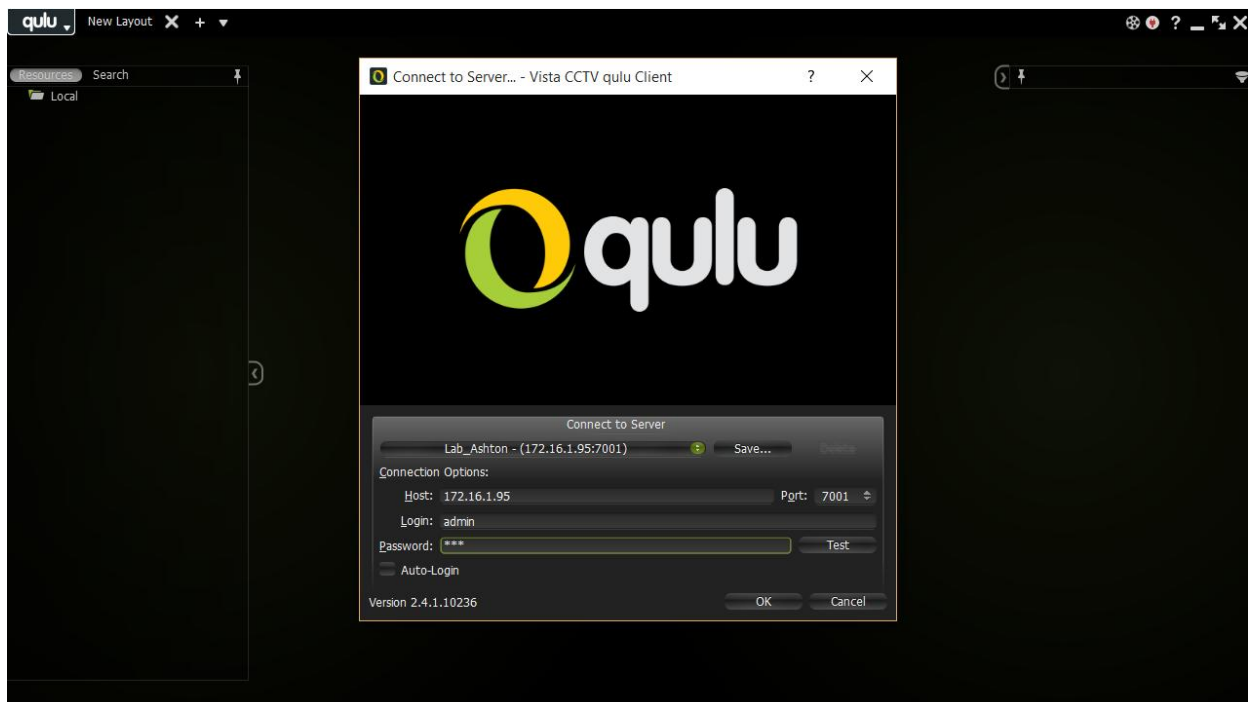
qulu New Layout ✕ + ▾

? _ ✕

Resources Search

Local

Connect to Server... - Vista CCTV qulu Client ? ✕

qulu

Connect to Server

Lab_Ashton - (172.16.1.95:7001) Save... Delete

Connection Options:

Host: 172.16.1.95 Port: 7001

Login: admin

Password: ***

Test

Auto-Login

Version 2.4.1.10236 OK Cancel